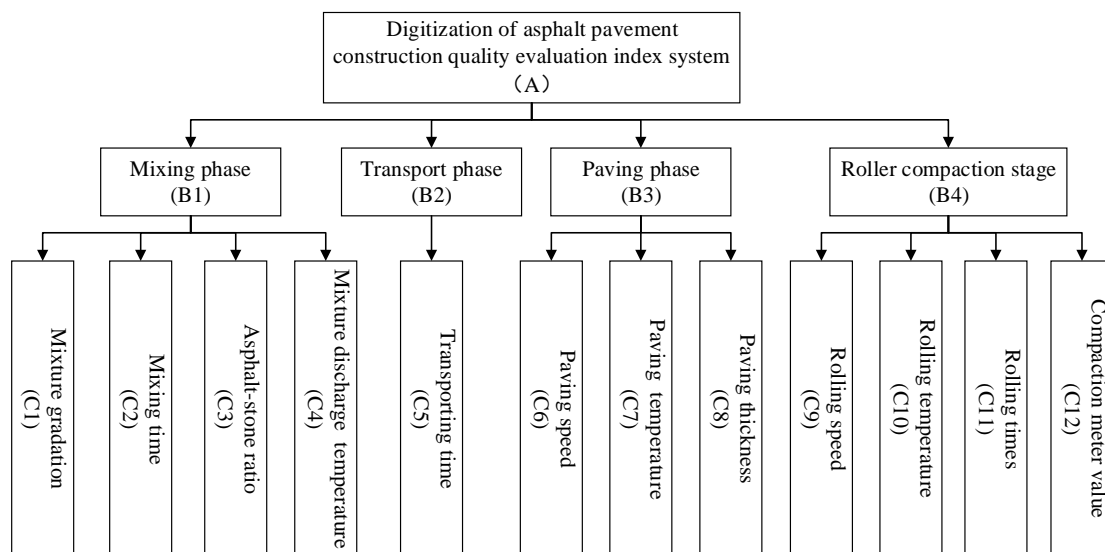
Digitization of asphalt pavement construction quality evaluation index system （A）

Mixing phase (B1)

Transport phase (B2)

Paving phase (B3)

Roller compaction stage (B4)

Mixture gradation (C1)

Mixing time (C2)

Asphalt-stone ratio (C3)

Mixture discharge temperature (C4)

Transporting time (C5)

Paving speed (C6)

Paving temperature (C7)

Paving thickness (C8)

Rolling speed (C9)

Rolling temperature (C10)

Rolling times (C11)

Compaction meter value (C12)